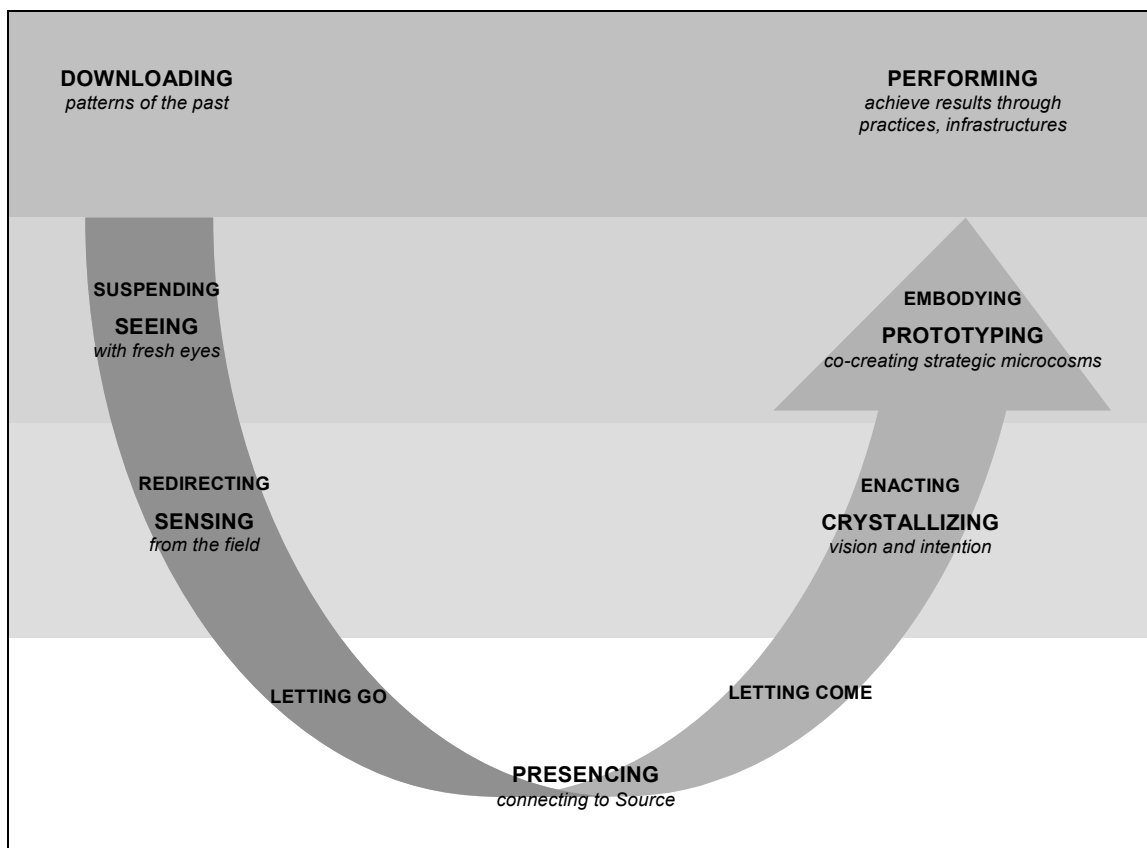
DOWNLOADING
patterns of the past

PERFORMING
achieve results through practices, infrastructures

SUSPENDING

SEEING
with fresh eyes

EMBODYING

PROTOTYPING
co-creating strategic microcosms

REDIRECTING

SENSING
from the field

ENACTING

CRYSTALLIZING
vision and intention

LETTING GO

LETTING COME

PRESENCING
connecting to Source